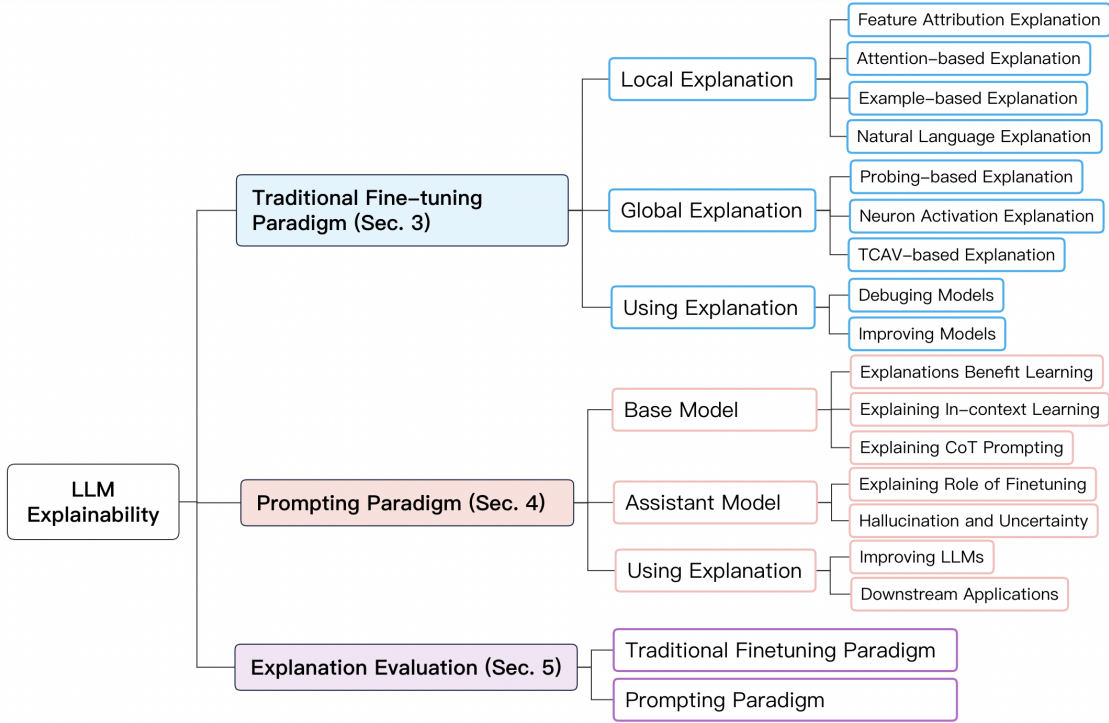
LLM Explainability

Traditional Fine-tuning Paradigm (Sec. 3)

Local Explanation

Feature Attribution Explanation

Attention-based Explanation

Example-based Explanation

Natural Language Explanation

Global Explanation

Probing-based Explanation

Neuron Activation Explanation

TCAV-based Explanation

Using Explanation

Debuging Models

Improving Models

Prompting Paradigm (Sec. 4)

Base Model

Explanations Benefit Learning

Explaining In-context Learning

Explaining CoT Prompting

Assistant Model

Explaining Role of Finetuning

Hallucination and Uncertainty

Using Explanation

Improving LLMs

Downstream Applications

Explanation Evaluation (Sec. 5)

Traditional Finetuning Paradigm

Prompting Paradigm